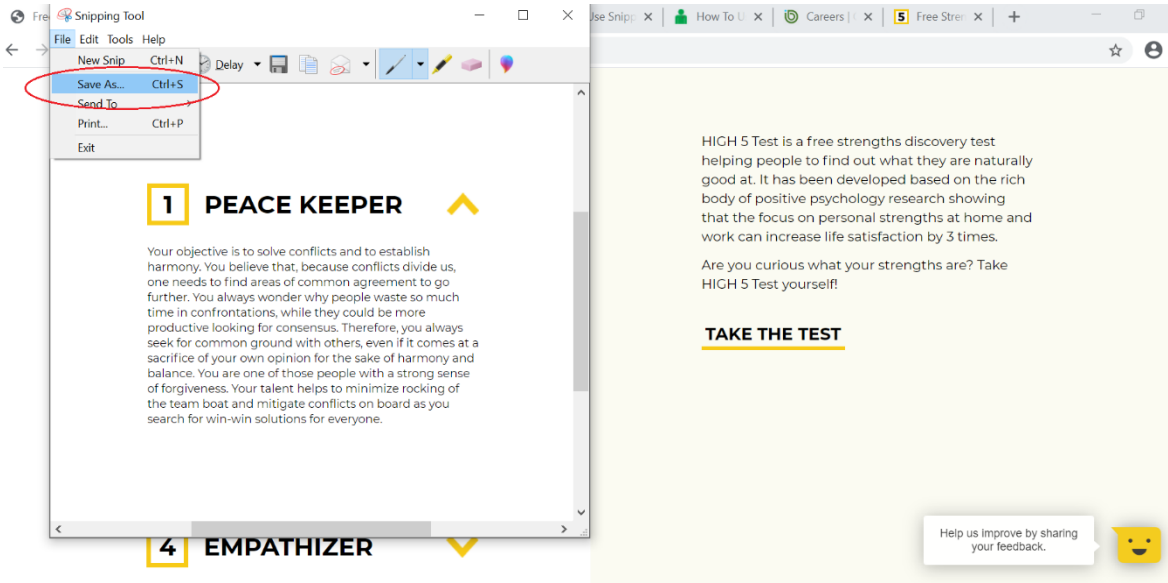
Fre Snipping Tool

File Edit Tools Help

New Snip Ctrl+N
Save As... Ctrl+S
Send To
Print... Ctrl+P
Exit

Delay

Jse Snip How To U Careers | Free Stren

1 PEACE KEEPER

Your objective is to solve conflicts and to establish harmony. You believe that, because conflicts divide us, one needs to find areas of common agreement to go further. You always wonder why people waste so much time in confrontations, while they could be more productive looking for consensus. Therefore, you always seek for common ground with others, even if it comes at a sacrifice of your own opinion for the sake of harmony and balance. You are one of those people with a strong sense of forgiveness. Your talent helps to minimize rocking of the team boat and mitigate conflicts on board as you search for win-win solutions for everyone.

4 EMPATHIZER

HIGH 5 Test is a free strengths discovery test helping people to find out what they are naturally good at. It has been developed based on the rich body of positive psychology research showing that the focus on personal strengths at home and work can increase life satisfaction by 3 times.

Are you curious what your strengths are? Take HIGH 5 Test yourself!

TAKE THE TEST

Help us improve by sharing your feedback.